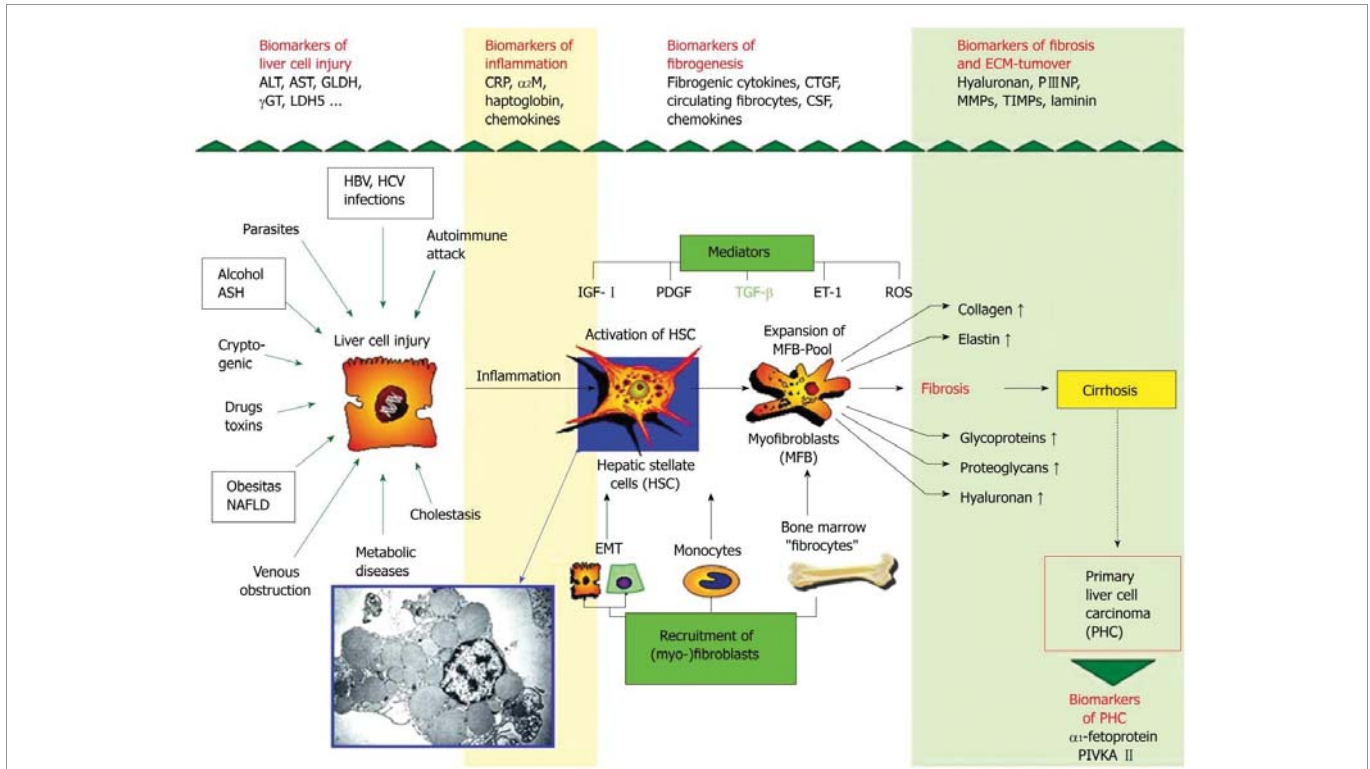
Biomarkers of liver cell injury
ALT, AST, GLDH, γGT, LDH5 ...

Biomarkers of inflammation
CRP, $\alpha_2$M, haptoglobin, chemokines

Biomarkers of fibrogenesis
Fibrogenic cytokines, CTGF, circulating fibrocytes, CSF, chemokines

Biomarkers of fibrosis and ECM-tumover
Hyaluronan, PIIINP, MMPs, TIMPs, laminin

HBV, HCV infections

Parasites

Autoimmune attack

Alcohol ASH

Cryptogenic

Liver cell injury

Drugs toxins

Obesitas NAFLD

Cholestasis

Metabolic diseases

Venous obstruction

Mediators

IGF- I

PDGF

TGF-β

ET-1

ROS

Activation of HSC

Inflammation

Hepatic stellate cells (HSC)

Expansion of MFB-Pool

Myofibroblasts (MFB)

Collagen ↑

Elastin ↑

Fibrosis

Cirrhosis

Glycoproteins ↑

Proteoglycans ↑

Hyaluronan ↑

EMT

Monocytes

Bone marrow "fibrocytes"

Recruitment of (myo-)fibroblasts

Primary liver cell carcinoma (PHC)

Biomarkers of PHC
$\alpha_1$-fetoprotein
PIVKA II